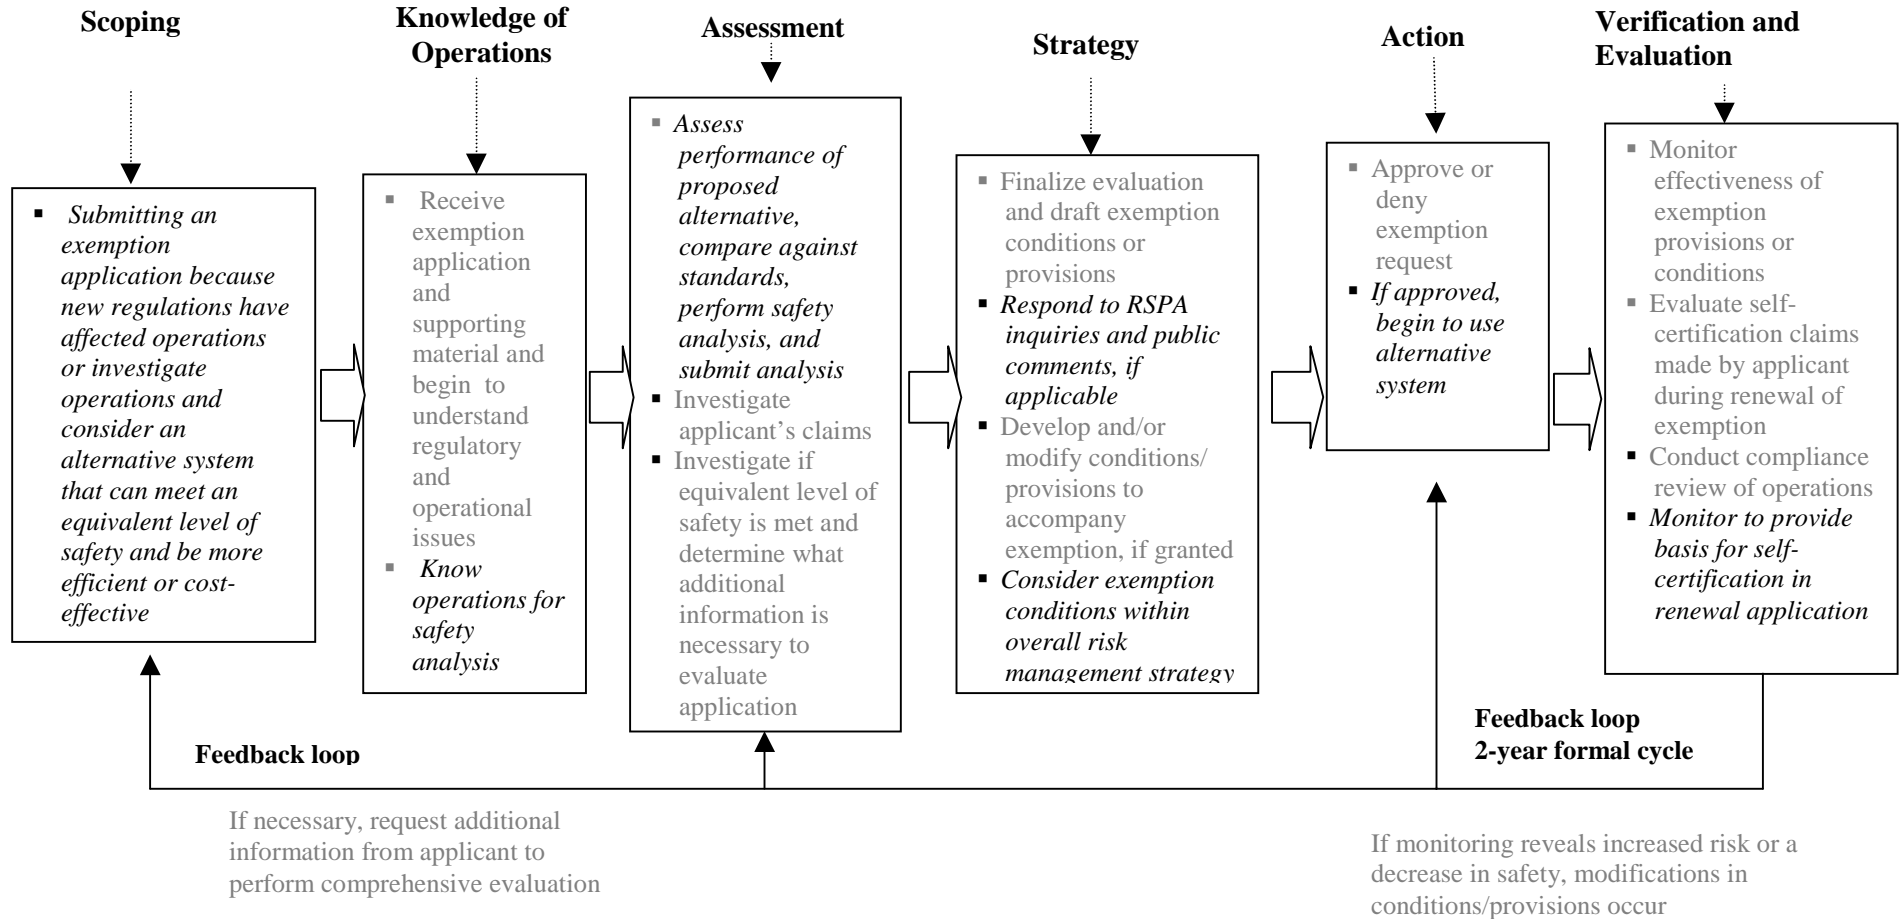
Scoping

- Submitting an exemption application because new regulations have affected operations or investigate operations and consider an alternative system that can meet an equivalent level of safety and be more efficient or cost-effective

Knowledge of Operations

- Receive exemption application and supporting material and begin to understand regulatory and operational issues
- Know operations for safety analysis

Assessment

- Assess performance of proposed alternative, compare against standards, perform safety analysis, and submit analysis
- Investigate applicant's claims
- Investigate if equivalent level of safety is met and determine what additional information is necessary to evaluate application

Strategy

- Finalize evaluation and draft exemption conditions or provisions
- Respond to RSPA inquiries and public comments, if applicable
- Develop and/or modify conditions/ provisions to accompany exemption, if granted
- Consider exemption conditions within overall risk management strategy

Action

- Approve or deny exemption request
- If approved, begin to use alternative system

Verification and Evaluation

- Monitor effectiveness of exemption provisions or conditions
- Evaluate self-certification claims made by applicant during renewal of exemption
- Conduct compliance review of operations
- Monitor to provide basis for self-certification in renewal application

Feedback loop

Feedback loop
2-year formal cycle

If necessary, request additional information from applicant to perform comprehensive evaluation

If monitoring reveals increased risk or a decrease in safety, modifications in conditions/provisions occur